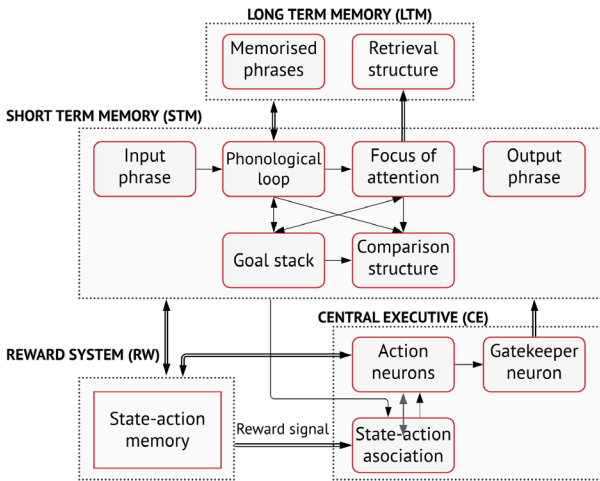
LONG TERM MEMORY (LTM)

Memorised phrases

Retrieval structure

SHORT TERM MEMORY (STM)

Input phrase

Phonological loop

Focus of attention

Output phrase

Goal stack

Comparison structure

CENTRAL EXECUTIVE (CE)

REWARD SYSTEM (RW)

Action neurons

Gatekeeper neuron

State-action memory

Reward signal

State-action asociation